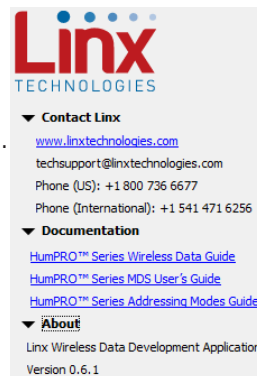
Linx
TECHNOLOGIES

▼ Contact Linx
www.linxtechnologies.com
techsupport@linxtechnologies.com
Phone (US): +1 800 736 6677
Phone (International): +1 541 471 6256

▼ Documentation
HumPRO™ Series Wireless Data Guide
HumPRO™ Series MDS User's Guide
HumPRO™ Series Addressing Modes Guide

▼ About
Linx Wireless Data Development Applicatio
Version 0.6.1